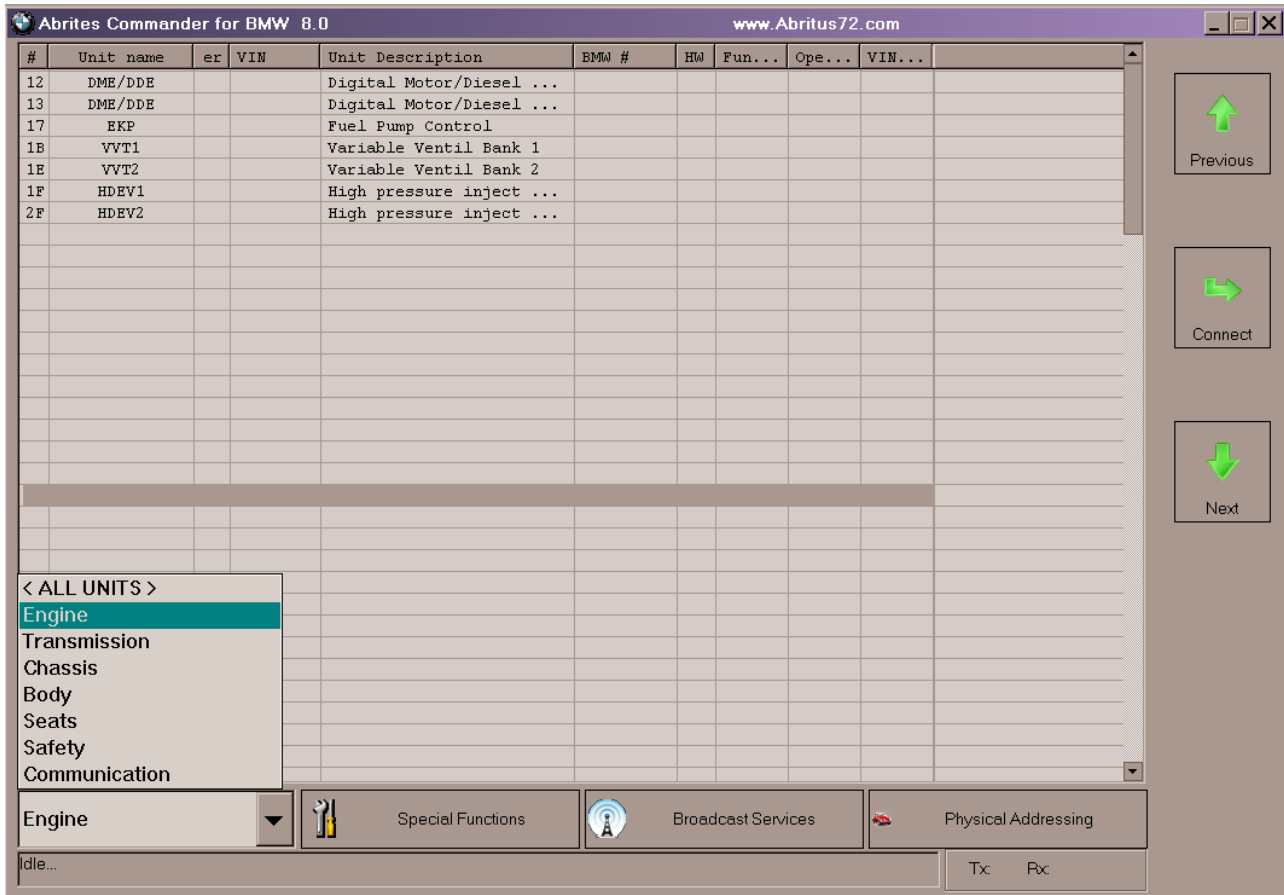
Abrites Commander for BMW 8.0 www.Abritus72.com

| # | Unit name | er | VIN | Unit Description | BMW # | HW | Fun... | Ope... | VIN... |
|---|---|---|---|---|---|---|---|---|---|
| 12 | DME/DDE | | | Digital Motor/Diesel ... | | | | | |
| 13 | DME/DDE | | | Digital Motor/Diesel ... | | | | | |
| 17 | EKP | | | Fuel Pump Control | | | | | |
| 1B | VVT1 | | | Variable Ventil Bank 1 | | | | | |
| 1E | VVT2 | | | Variable Ventil Bank 2 | | | | | |
| 1F | HDEV1 | | | High pressure inject ... | | | | | |
| 2F | HDEV2 | | | High pressure inject ... | | | | | |

Previous

Connect

Next

< ALL UNITS >
Engine
Transmission
Chassis
Body
Seats
Safety
Communication

Engine

Special Functions

Broadcast Services

Physical Addressing

Idle...

Tx: Rx: